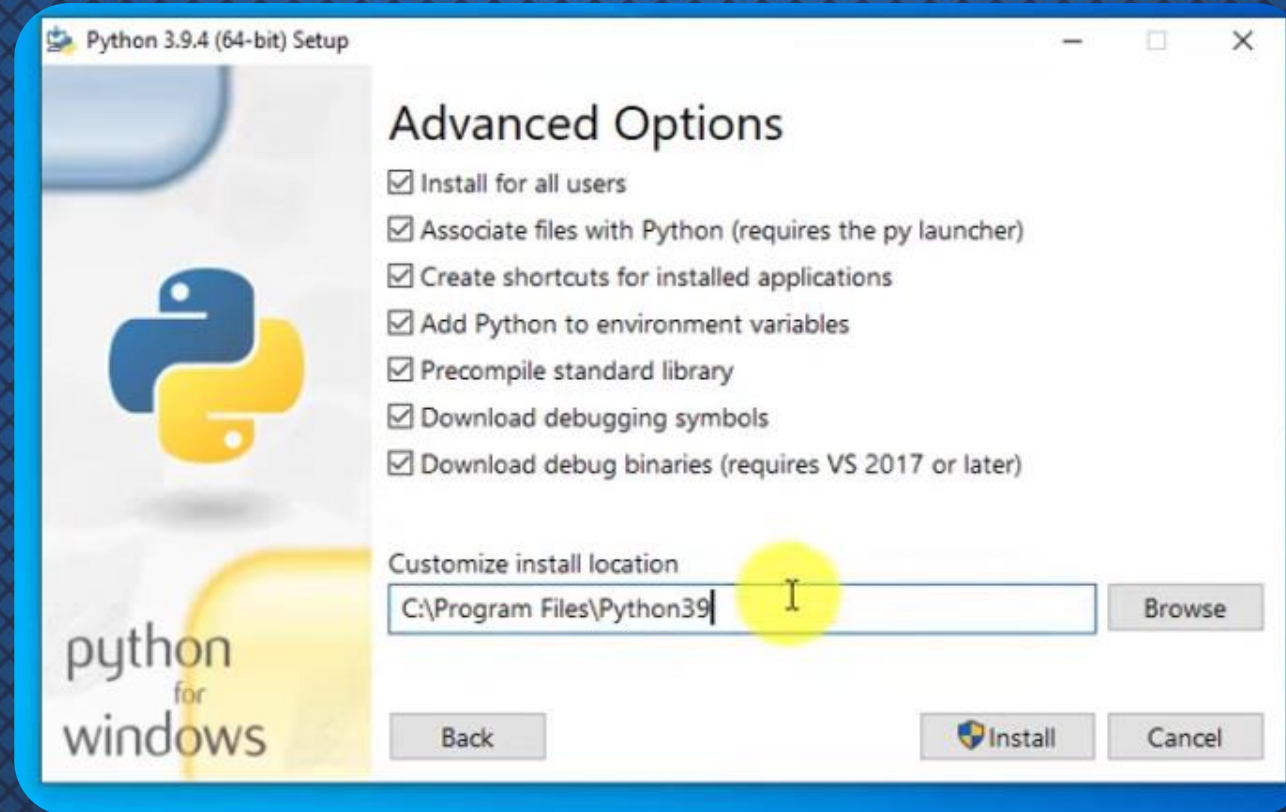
Python 3.9.4 (64-bit) Setup

Advanced Options

☑ Install for all users
☑ Associate files with Python (requires the py launcher)
☑ Create shortcuts for installed applications
☑ Add Python to environment variables
☑ Precompile standard library
☑ Download debugging symbols
☑ Download debug binaries (requires VS 2017 or later)

Customize install location

C:\Program Files\Python39

Browse

python for windows

Back

Install

Cancel